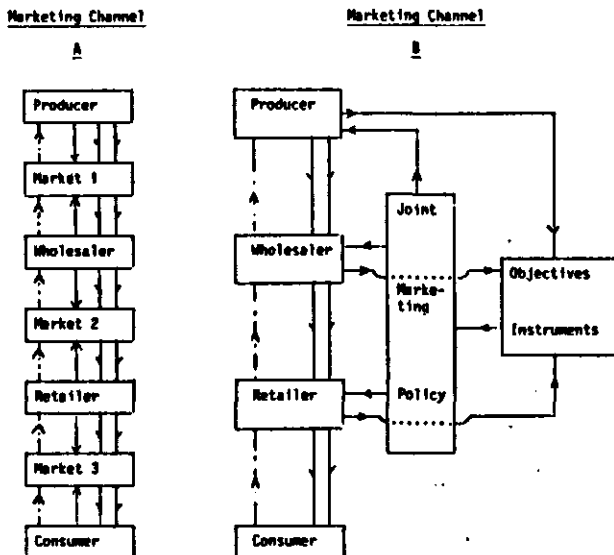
Marketing Channel

A

Producer

Market 1

Wholesaler

Market 2

Retailer

Market 3

Consumer

Marketing Channel

B

Producer

Wholesaler

Retailer

Consumer

Joint

Marketing

Policy

Objectives

Instruments